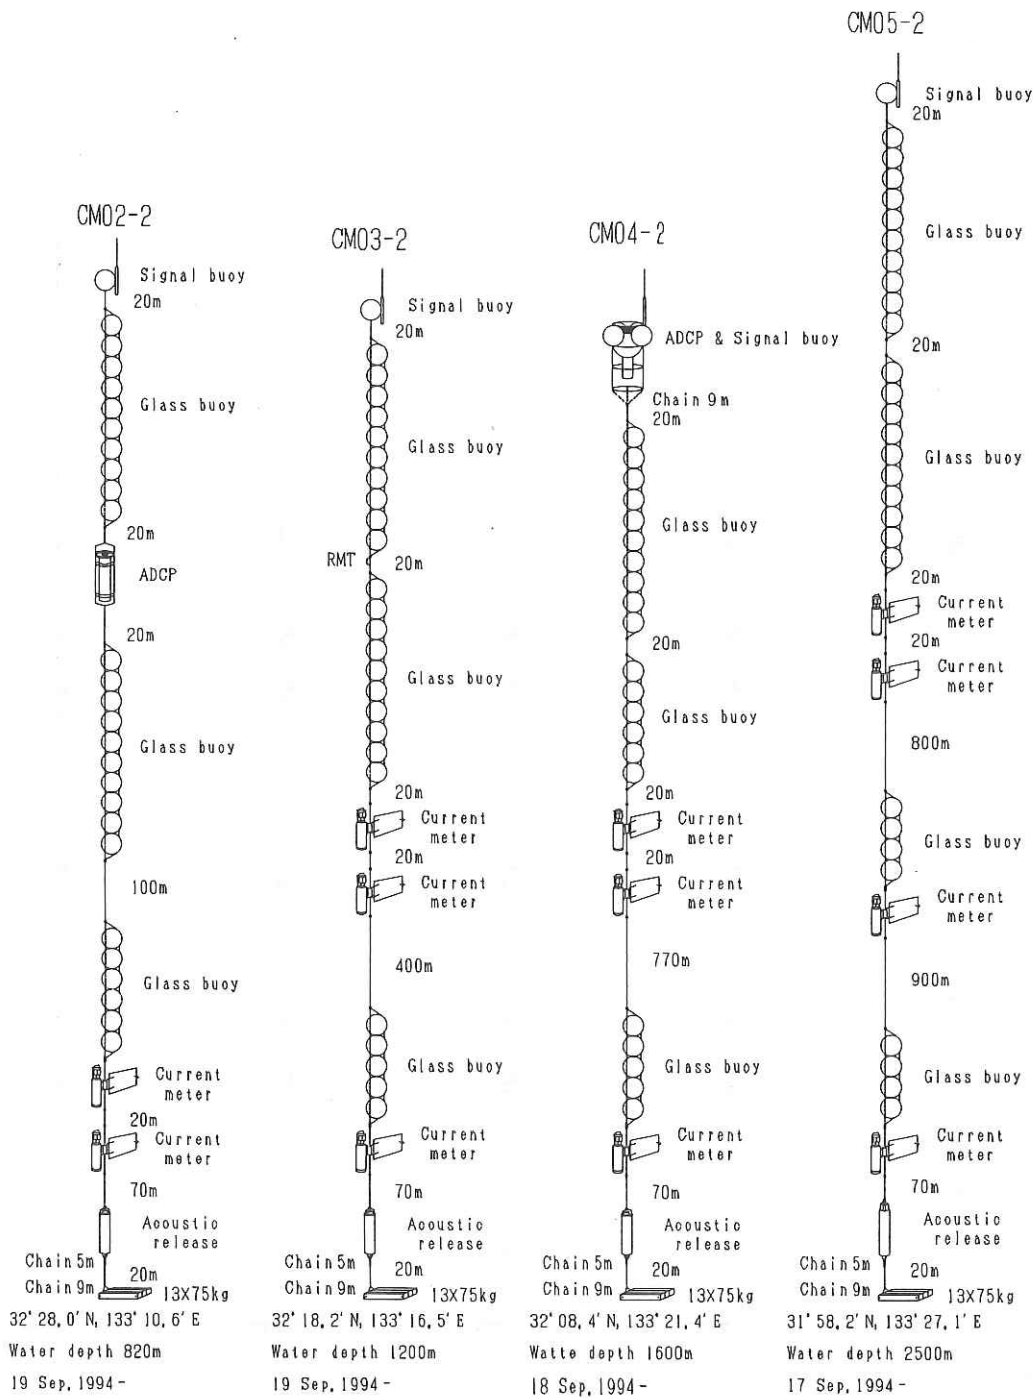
CM05-2

CM02-2

Signal buoy
20m
Glass buoy
20m
ADCP
20m
Glass buoy
100m
Glass buoy
Current meter
20m
Current meter
70m
Acoustic release
Chain 5m
Chain 9m
20m
13X75kg
32°28.0′N, 133°10.6′E
Water depth 820m
19 Sep, 1994 -

CM03-2

Signal buoy
20m
Glass buoy
RMT
20m
Glass buoy
20m
Current meter
20m
Current meter
400m
Glass buoy
Current meter
70m
Acoustic release
Chain 5m
Chain 9m
20m
13X75kg
32°18.2′N, 133°16.5′E
Water depth 1200m
19 Sep, 1994 -

CM04-2

ADCP & Signal buoy
Chain 9m
20m
Glass buoy
20m
Glass buoy
20m
Current meter
20m
Current meter
770m
Glass buoy
Current meter
70m
Acoustic release
Chain 5m
Chain 9m
20m
13X75kg
32°08.4′N, 133°21.4′E
Watte depth 1600m
18 Sep, 1994 -

Signal buoy
20m
Glass buoy
20m
Glass buoy
20m
Current meter
20m
Current meter
800m
Glass buoy
Current meter
900m
Glass buoy
Current meter
70m
Acoustic release
Chain 5m
Chain 9m
20m
13X75kg
31°58.2′N, 133°27.1′E
Water depth 2500m
17 Sep, 1994 -